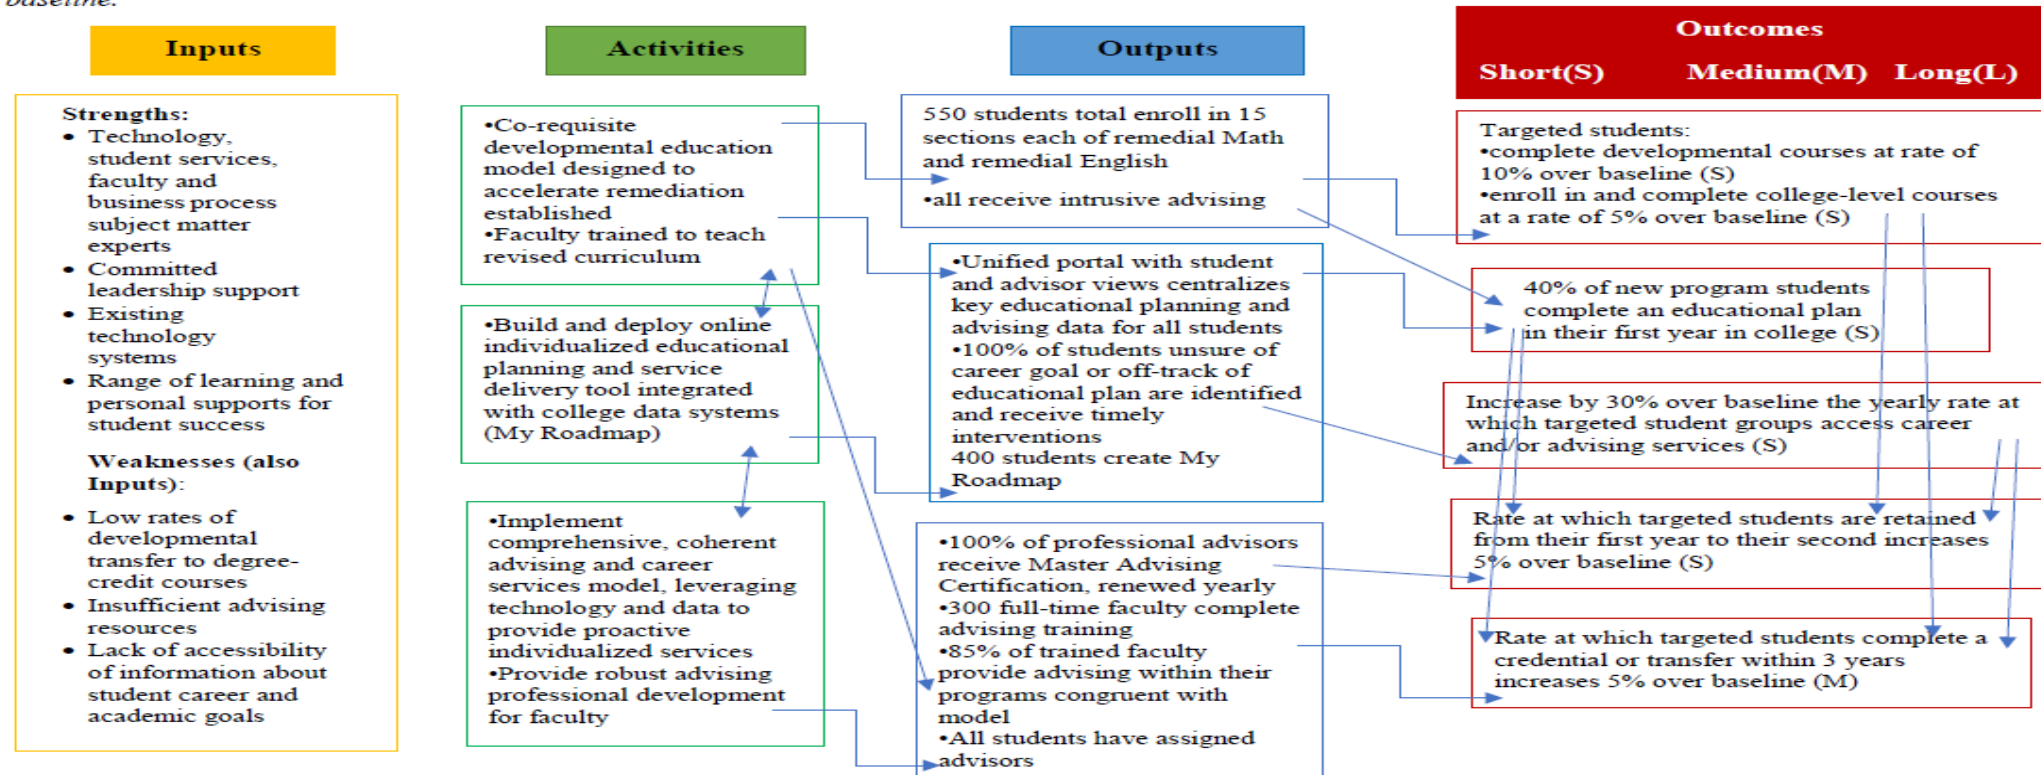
baseline.

Inputs

Strengths:
• Technology, student services, faculty and business process subject matter experts
• Committed leadership support
• Existing technology systems
• Range of learning and personal supports for student success

Weaknesses (also Inputs):
• Low rates of developmental transfer to degree-credit courses
• Insufficient advising resources
• Lack of accessibility of information about student career and academic goals

Activities

•Co-requisite developmental education model designed to accelerate remediation established
•Faculty trained to teach revised curriculum

•Build and deploy online individualized educational planning and service delivery tool integrated with college data systems (My Roadmap)

•Implement comprehensive, coherent advising and career services model, leveraging technology and data to provide proactive individualized services
•Provide robust advising professional development for faculty

Outputs

550 students total enroll in 15 sections each of remedial Math and remedial English

•all receive intrusive advising

•Unified portal with student and advisor views centralizes key educational planning and advising data for all students
•100% of students unsure of career goal or off-track of educational plan are identified and receive timely interventions
400 students create My Roadmap

•100% of professional advisors receive Master Advising Certification, renewed yearly
•300 full-time faculty complete advising training
•85% of trained faculty provide advising within their programs congruent with model
•All students have assigned advisors

Outcomes
Short(S) Medium(M) Long(L)

Targeted students:
•complete developmental courses at rate of 10% over baseline (S)
•enroll in and complete college-level courses at a rate of 5% over baseline (S)

40% of new program students complete an educational plan in their first year in college (S)

Increase by 30% over baseline the yearly rate at which targeted student groups access career and/or advising services (S)

Rate at which targeted students are retained from their first year to their second increases 5% over baseline (S)

Rate at which targeted students complete a credential or transfer within 3 years increases 5% over baseline (M)